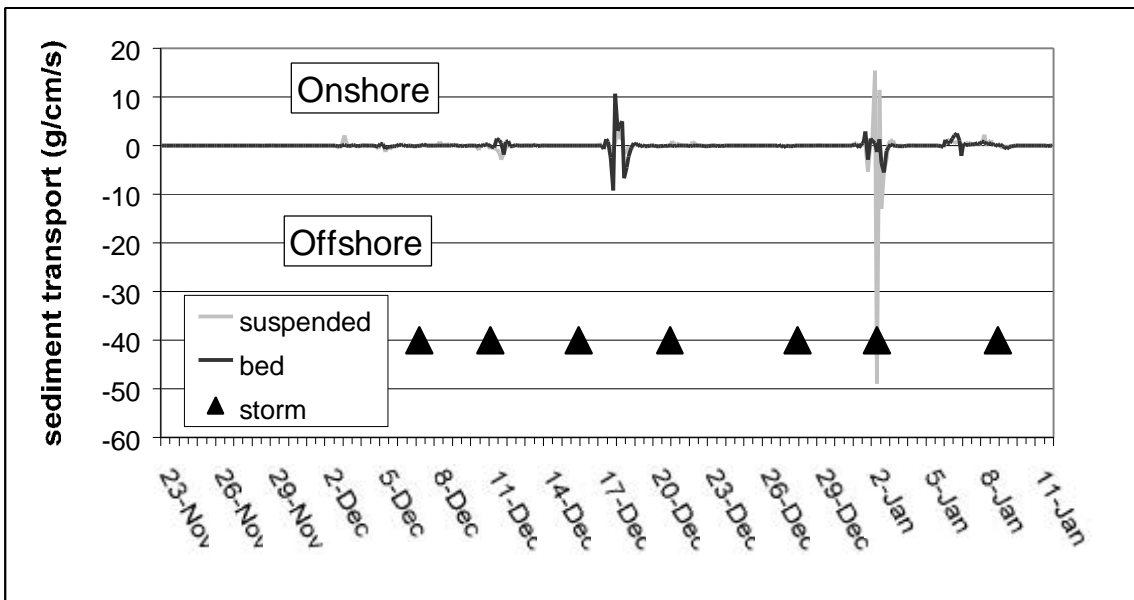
sediment transport (g/cm/s)

20
10
0
-10
-20
-30
-40
-50
-60

Onshore

Offshore

suspended
bed
storm

23-Nov
26-Nov
29-Nov
2-Dec
5-Dec
8-Dec
11-Dec
14-Dec
17-Dec
20-Dec
23-Dec
26-Dec
29-Dec
2-Jan
5-Jan
8-Jan
11-Jan